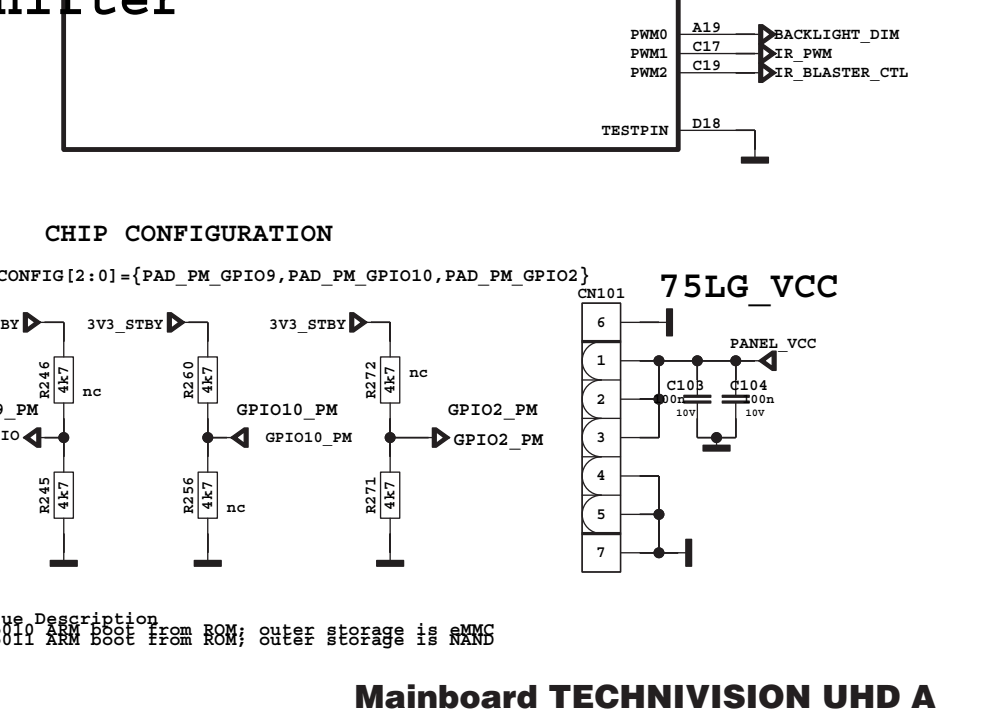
ifter

PWM0 A19 BACKLIGHT_DIM
PWM1 C17 IR_PWM
PWM2 C19 IR_BLASTER_CTL

TESTPIN D18

CHIP CONFIGURATION

CONFIG[2:0]={PAD_PM_GPIO9,PAD_PM_GPIO10,PAD_PM_GPIO2}

CN101

75LG_VCC

BY

3V3_STBY

3V3_STBY

R246 4k7 nc

R260 4k7

R272 4k7 nc

9_PM

IO

GPIO10_PM

GPIO10_PM

GPIO2_PM

GPIO2_PM

R245 4k7

R256 4k7 nc

R271 4k7

6
1
2
3
4
5
7

PANEL_VCC

C103 00n 10V

C104 00n 10V

ue Description
010 ARM boot from ROM; outer storage is eMMC
011 ARM boot from ROM; outer storage is NAND

Mainboard TECHNIVISION UHD A